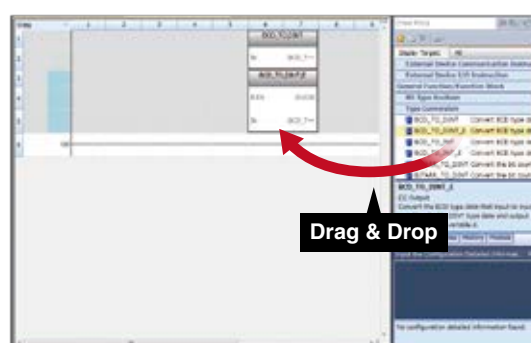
BCD_TO_DINT
BCD_TO_DINT_E
Drag & Drop
Display Target: All
External Device Communication Instruction
External Device I/O Instruction
General Function/Function Block
BD Type Boolean
Type Conversion
BCD_TO_DINT Convert BCD type
BCD_TO_DINT_E Convert BCD type
BCD_TO_DINT_E
No configuration detailed information found.